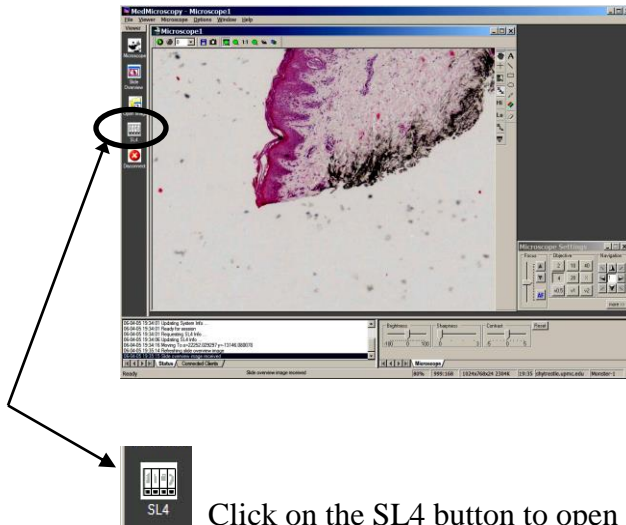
MedMicroscopy - Microscope1
File Viewer Microscope Options Window Help
Microscope1
Slide Overview
SL4
Disconnect
Microscope Settings
Focus
Objective
Navigation
2
10
40
4
20
x0.5
x1
x2
Brightness
Sharpness
Contrast
Reset
Status
Connected Clients
Microscope
Ready
Slide overview image received
SL4
Click on the SL4 button to open